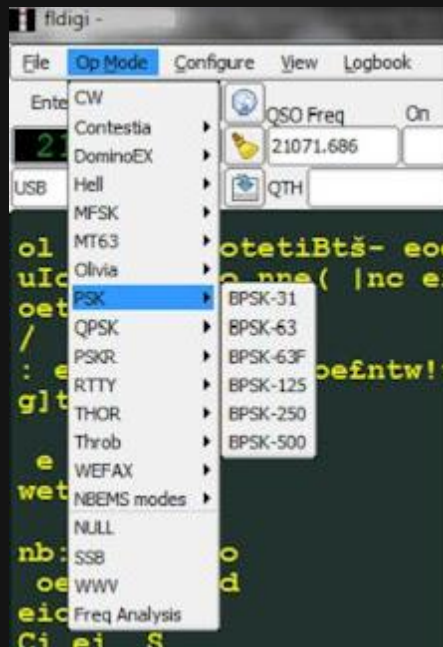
fldigi -

File Op Mode Configure View Logbook

Ente

21

USB

CW
Contestia
DominoEX
Hell
MFSK
MT63
Olivia
PSK
QPSK
PSKR
RTTY
THOR
Throb
WEFAX
NBEMS modes
NULL
SSB
WWV
Freq Analysis

BPSK-31
BPSK-63
BPSK-63F
BPSK-125
BPSK-250
BPSK-500

QSO Freq
21071.686
On
QTH

ol otetiBtš- eo
uIc o nne( |nc e
oet
/
: e oe£ntw!
g]t

e
wet

nb: o
oe d
eic
Ci ei S